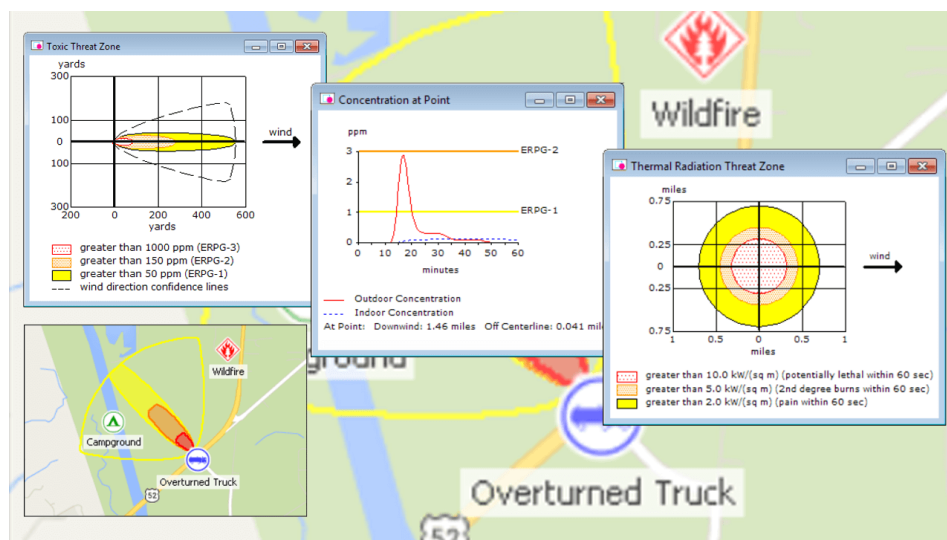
Wildfire

Toxic Threat Zone

yards

300

100

0

100

300

200 0 200 400 600

yards

wind

greater than 1000 ppm (ERPG-3)
greater than 150 ppm (ERPG-2)
greater than 50 ppm (ERPG-1)
wind direction confidence lines

Concentration at Point

ppm

3

2

1

0

0 10 20 30 40 50 60

minutes

ERPG-2

ERPG-1

Outdoor Concentration
Indoor Concentration

At Point: Downwind: 1.46 miles Off Centerline: 0.041 mile

Thermal Radiation Threat Zone

miles

0.75

0.25

0

0.25

0.75

1 0.5 0 0.5 1

miles

wind

greater than 10.0 kW/(sq m) (potentially lethal within 60 sec)
greater than 5.0 kW/(sq m) (2nd degree burns within 60 sec)
greater than 2.0 kW/(sq m) (pain within 60 sec)

Wildfire

Campground

Overturned Truck

52

ground

Overturned Truck

52